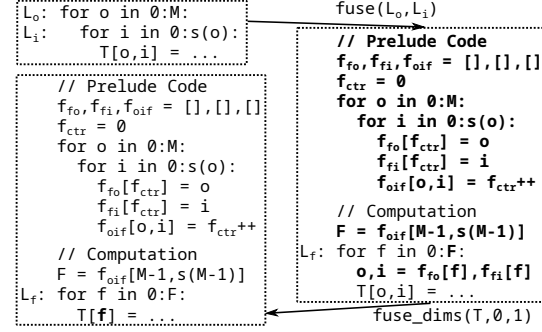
$L_o$: for o in 0:M:
$L_i$: for i in 0:s(o):
T[o,i] = ...

fuse($L_o$,$L_i$)

**// Prelude Code**
**$f_{fo}$,$f_{fi}$,$f_{oif}$ = [],[],[]**
**$f_{ctr}$ = 0**
**for o in 0:M:**
**for i in 0:s(o):**
**$f_{fo}$[$f_{ctr}$] = o**
**$f_{fi}$[$f_{ctr}$] = i**
**$f_{oif}$[o,i] = $f_{ctr}$++**
// Computation
**F = $f_{oif}$[M-1,s(M-1)]**
$L_f$: for f in 0:F:
**o,i = $f_{fo}$[f],$f_{fi}$[f]**
T[o,i] = ...

fuse_dims(T,0,1)

// Prelude Code
$f_{fo}$,$f_{fi}$,$f_{oif}$ = [],[],[]
$f_{ctr}$ = 0
for o in 0:M:
for i in 0:s(o):
$f_{fo}$[$f_{ctr}$] = o
$f_{fi}$[$f_{ctr}$] = i
$f_{oif}$[o,i] = $f_{ctr}$++
// Computation
F = $f_{oif}$[M-1,s(M-1)]
$L_f$: for f in 0:F:
T[**f**] = ...